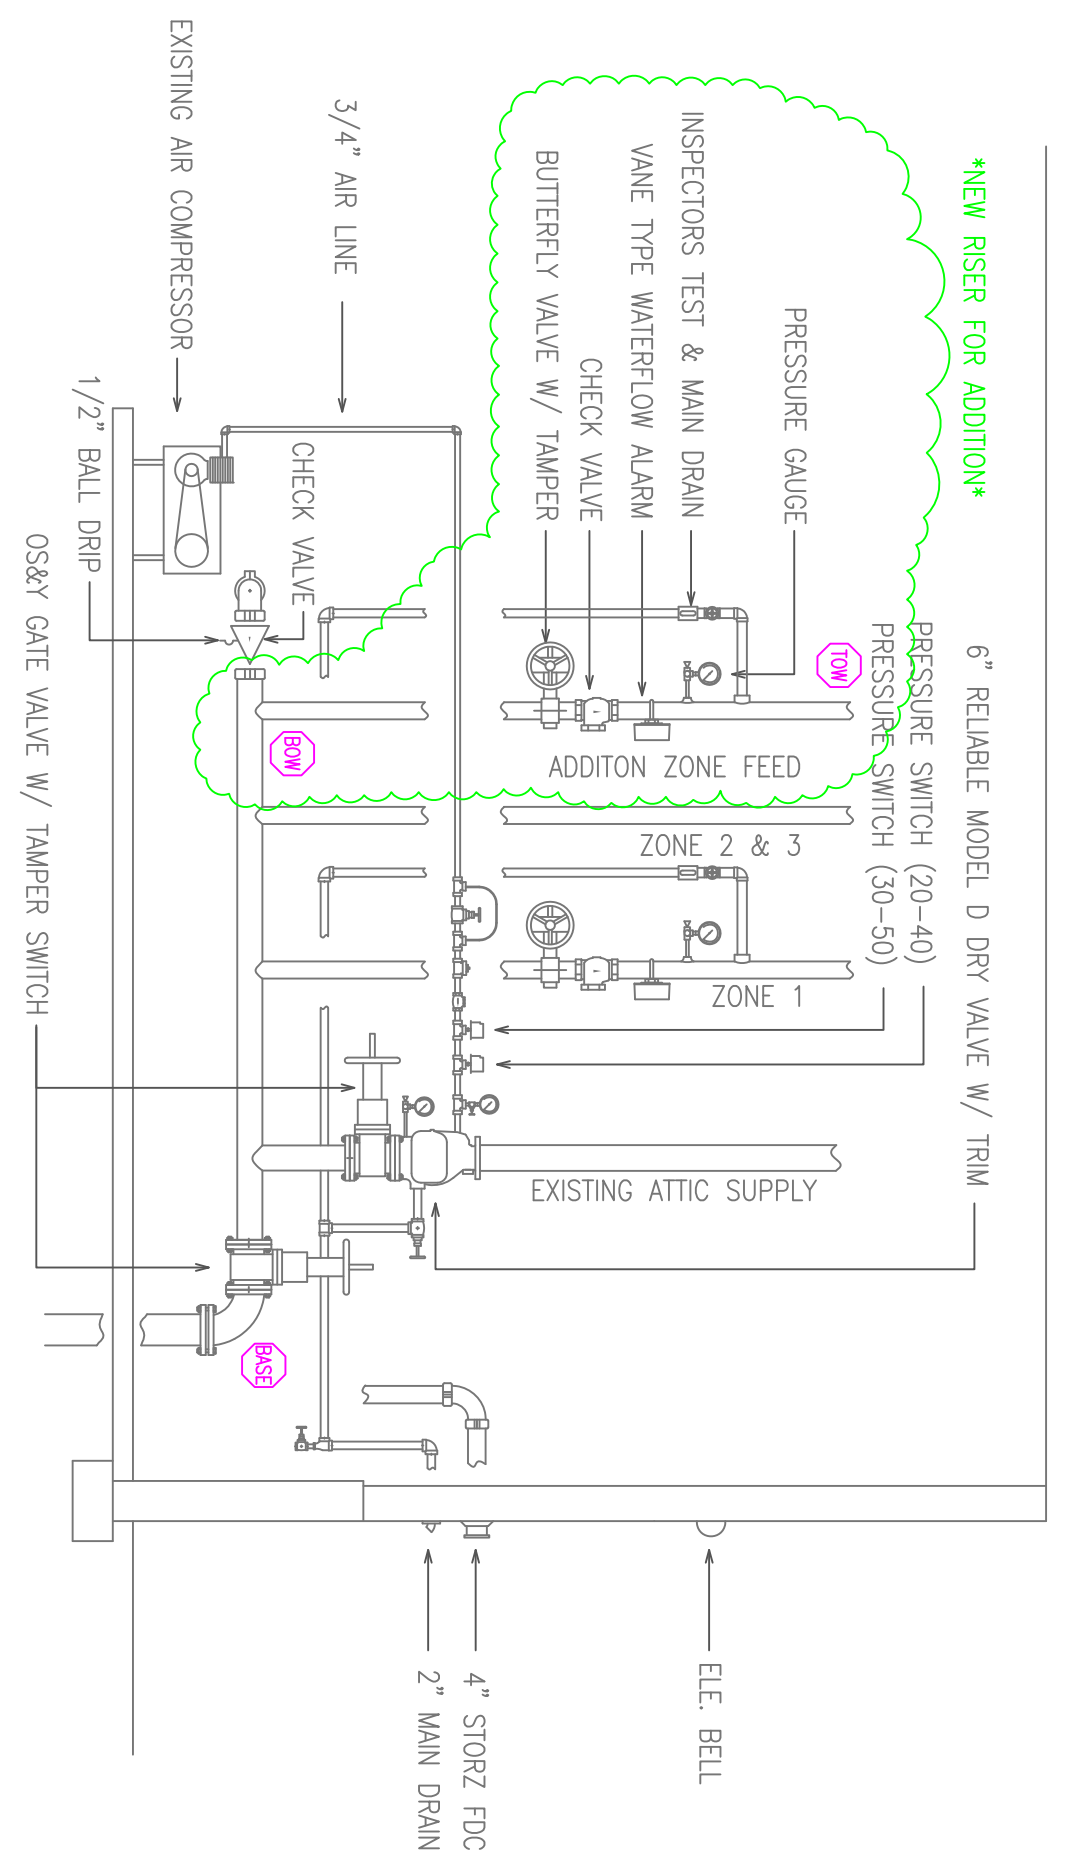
*NEW RISER FOR ADDITION*

EXISTING AIR COMPRESSOR

3/4" AIR LINE

1/2" BALL DRIP

OS&Y GATE VALVE W/ TAMPER SWITCH

CHECK VALVE

INSPECTORS TEST & MAIN DRAIN

VANE TYPE WATERFLOW ALARM

CHECK VALVE

BUTTERFLY VALVE W/ TAMPER

PRESSURE GAUGE

TOW

BOW

ADDITON ZONE FEED

ZONE 2 & 3

ZONE 1

6" RELIABLE MODEL D DRY VALVE W/ TRIM

PRESSURE SWITCH (20-40)

PRESSURE SWITCH (30-50)

EXISTING ATTIC SUPPLY

BASE

2" MAIN DRAIN

4" STORZ FDC

ELE. BELL